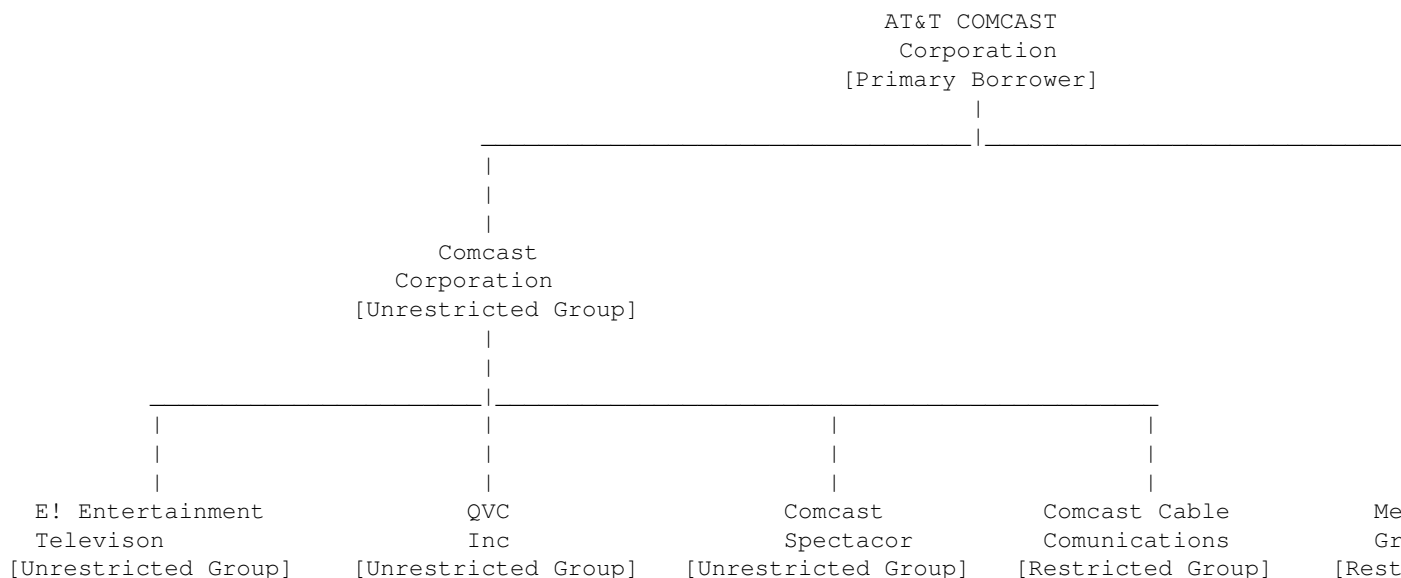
AT&T COMCAST
Corporation
[Primary Borrower]

Comcast
Corporation
[Unrestricted Group]

E! Entertainment
Televison
[Unrestricted Group]

QVC
Inc
[Unrestricted Group]

Comcast
Spectacor
[Unrestricted Group]

Comcast Cable
Comunications
[Restricted Group]

Me
Gr
[Rest